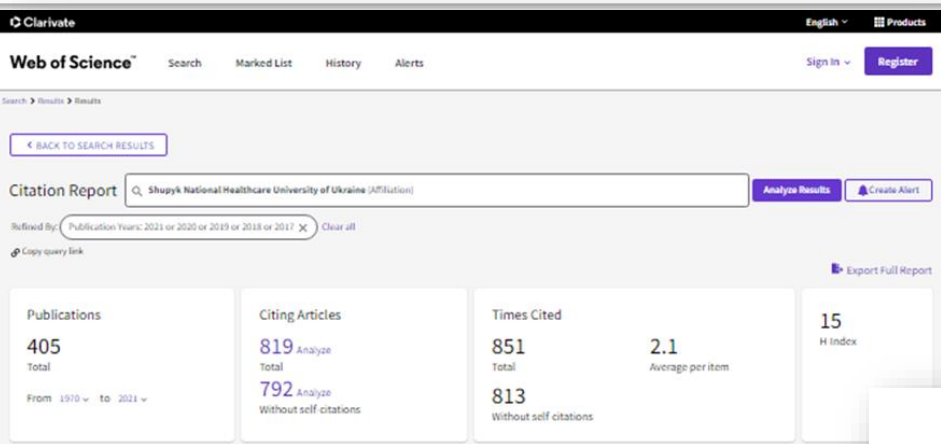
Clarivate

English Products

Web of Science™ Search Marked List History Alerts

Sign In Register

Search > Results > Results

< BACK TO SEARCH RESULTS

Citation Report

Shupyk National Healthcare University of Ukraine (Affiliation)

Analyze Results Create Alert

Refined By: Publication Years: 2021 or 2020 or 2019 or 2018 or 2017 Clear all

Copy query link

Export Full Report

Publications
405
Total
From 1970 to 2021

Citing Articles
819 Analyze
Total
792 Analyze
Without self citations

Times Cited
851
Total
2.1
Average per item
813
Without self citations

15
H Index